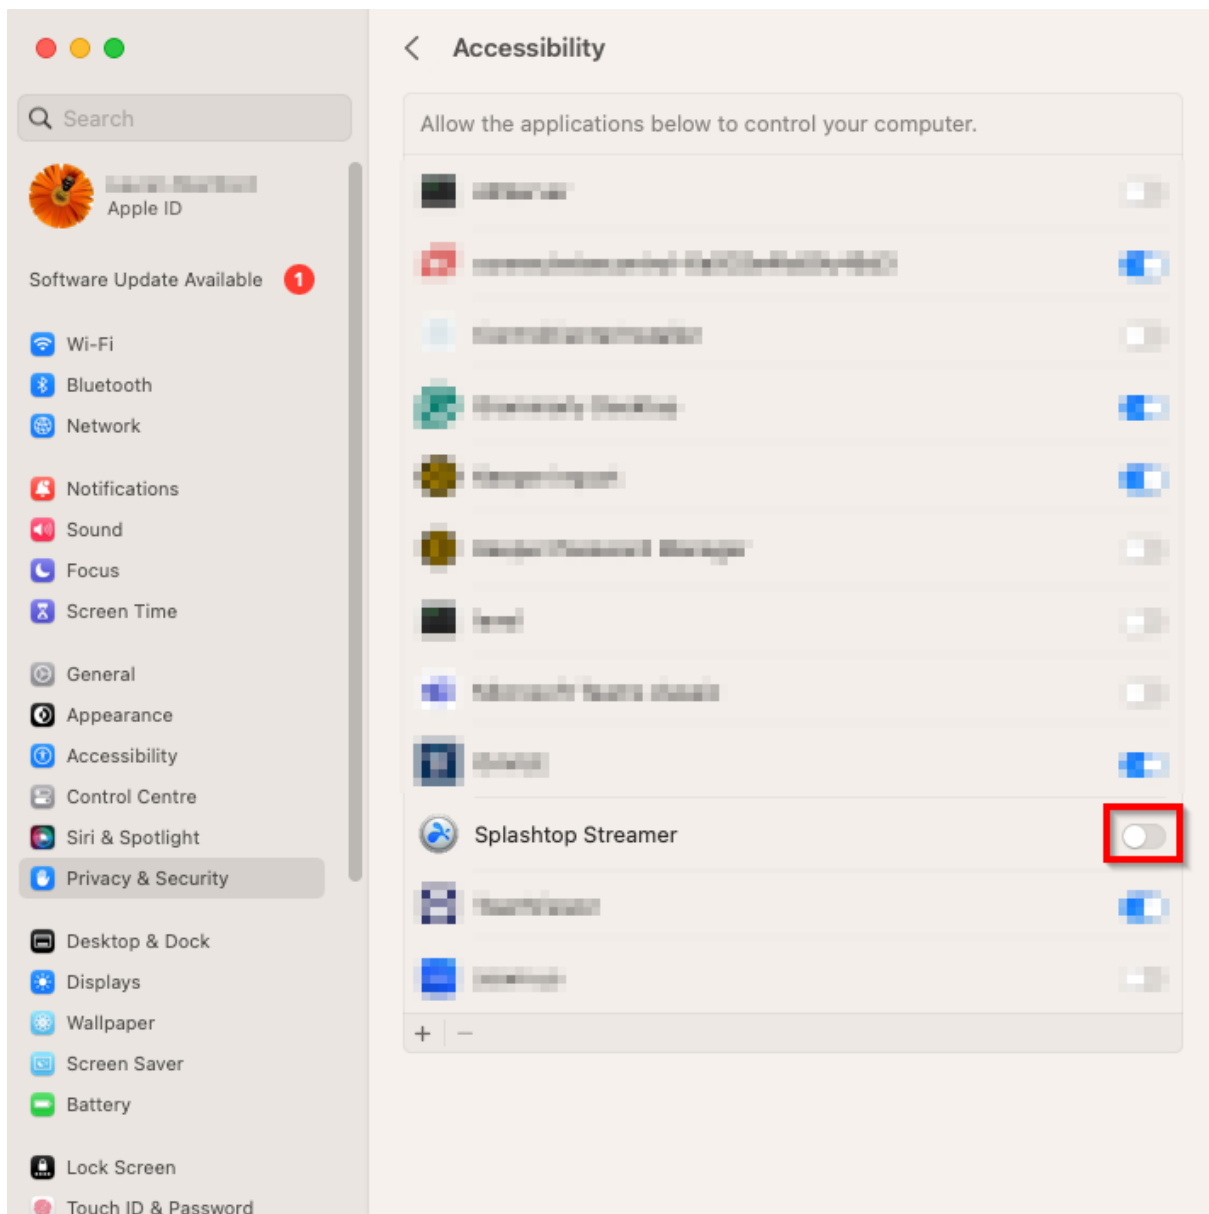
Search

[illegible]
Apple ID

Software Update Available 1

Wi-Fi
Bluetooth
Network

Notifications
Sound
Focus
Screen Time

General
Appearance
Accessibility
Control Centre
Siri & Spotlight
Privacy & Security

Desktop & Dock
Displays
Wallpaper
Screen Saver
Battery

Lock Screen
Touch ID & Password

Accessibility

Allow the applications below to control your computer.

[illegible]
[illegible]
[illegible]
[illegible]
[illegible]
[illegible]
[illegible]
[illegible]
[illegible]
Splashtop Streamer
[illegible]
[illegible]

+ −